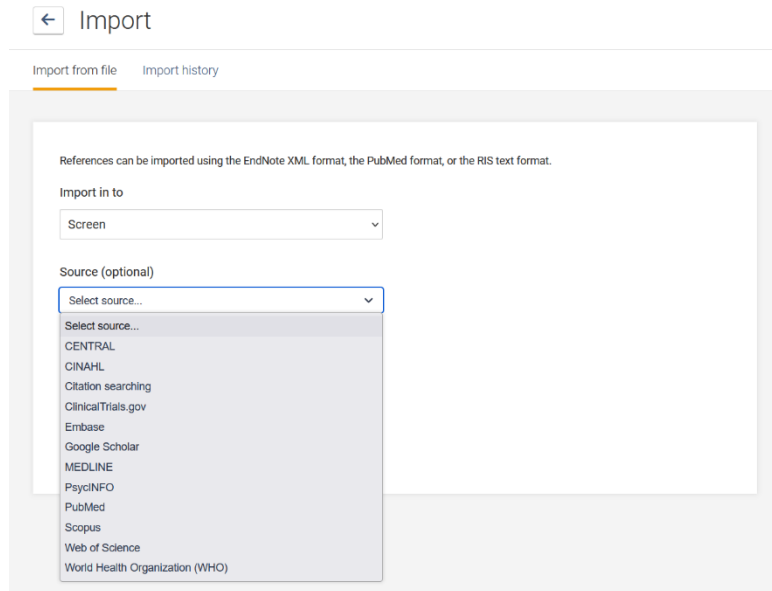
← Import

Import from file Import history

References can be imported using the EndNote XML format, the PubMed format, or the RIS text format.

Import in to

Screen

Source (optional)

Select source...

Select source...
CENTRAL
CINAHL
Citation searching
ClinicalTrials.gov
Embase
Google Scholar
MEDLINE
PsycINFO
PubMed
Scopus
Web of Science
World Health Organization (WHO)